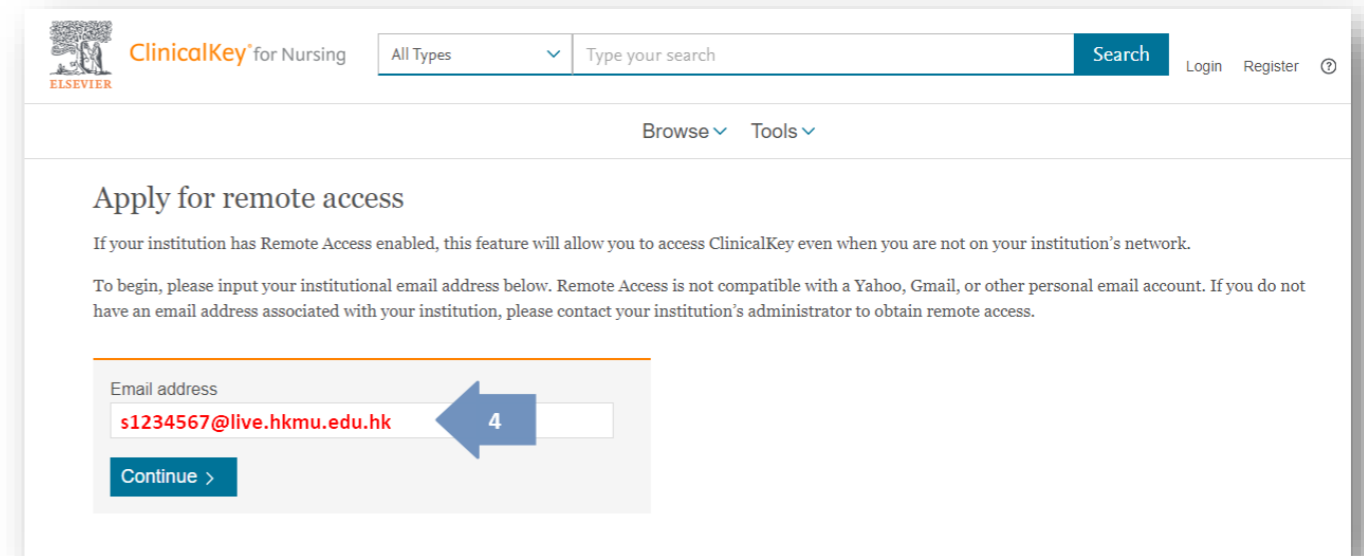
ELSEVIER

ClinicalKey® for Nursing

All Types

Type your search

Search

Login Register ?

Browse Tools

Apply for remote access

If your institution has Remote Access enabled, this feature will allow you to access ClinicalKey even when you are not on your institution's network.

To begin, please input your institutional email address below. Remote Access is not compatible with a Yahoo, Gmail, or other personal email account. If you do not have an email address associated with your institution, please contact your institution's administrator to obtain remote access.

Email address

s1234567@live.hkmu.edu.hk

4

Continue ›